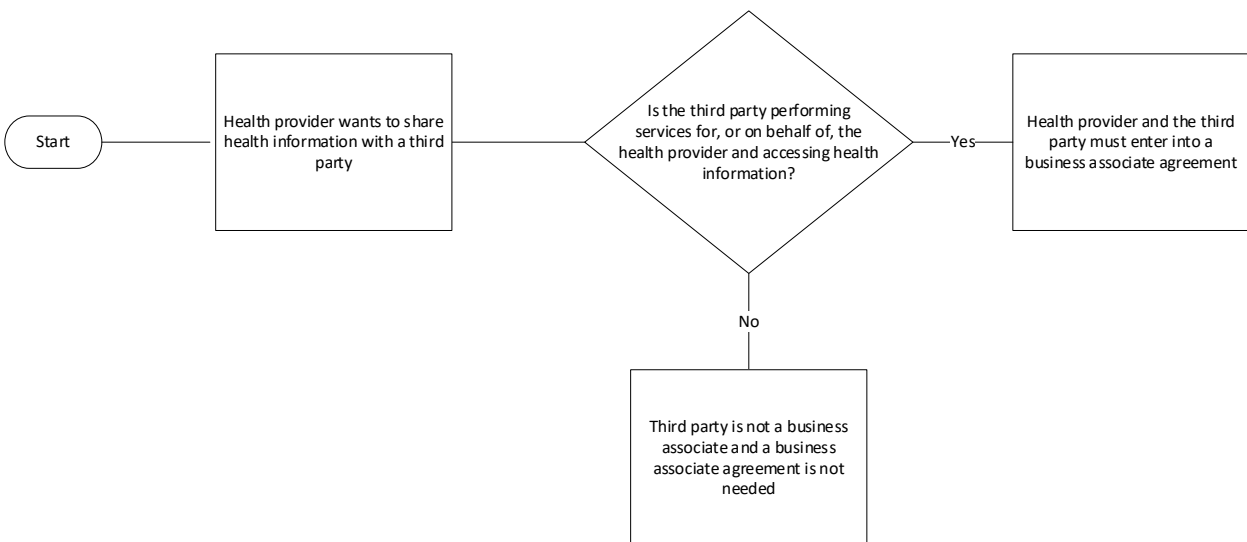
Start

Health provider wants to share health information with a third party

Is the third party performing services for, or on behalf of, the health provider and accessing health information?

Yes

Health provider and the third party must enter into a business associate agreement

No

Third party is not a business associate and a business associate agreement is not needed